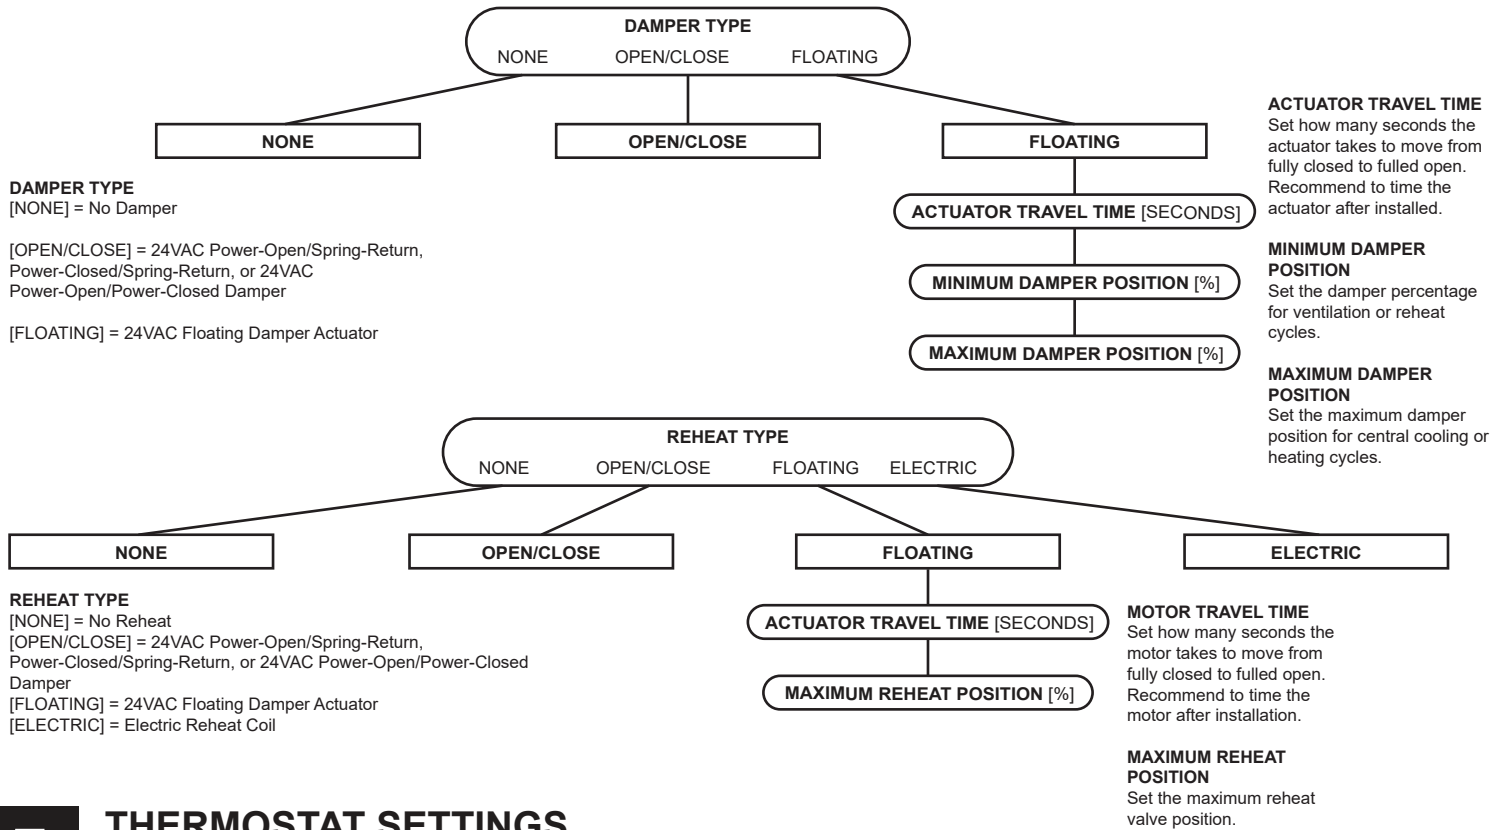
DAMPER TYPE
NONE OPEN/CLOSE FLOATING

NONE

OPEN/CLOSE

FLOATING

ACTUATOR TRAVEL TIME
Set how many seconds the actuator takes to move from fully closed to fulled open. Recommend to time the actuator after installed.

DAMPER TYPE
[NONE] = No Damper

[OPEN/CLOSE] = 24VAC Power-Open/Spring-Return, Power-Closed/Spring-Return, or 24VAC Power-Open/Power-Closed Damper

[FLOATING] = 24VAC Floating Damper Actuator

ACTUATOR TRAVEL TIME [SECONDS]

MINIMUM DAMPER POSITION [%]

MAXIMUM DAMPER POSITION [%]

MINIMUM DAMPER POSITION
Set the damper percentage for ventilation or reheat cycles.

MAXIMUM DAMPER POSITION
Set the maximum damper position for central cooling or heating cycles.

REHEAT TYPE
NONE OPEN/CLOSE FLOATING ELECTRIC

NONE

OPEN/CLOSE

FLOATING

ELECTRIC

REHEAT TYPE
[NONE] = No Reheat
[OPEN/CLOSE] = 24VAC Power-Open/Spring-Return, Power-Closed/Spring-Return, or 24VAC Power-Open/Power-Closed Damper
[FLOATING] = 24VAC Floating Damper Actuator
[ELECTRIC] = Electric Reheat Coil

ACTUATOR TRAVEL TIME [SECONDS]

MAXIMUM REHEAT POSITION [%]

MOTOR TRAVEL TIME
Set how many seconds the motor takes to move from fully closed to fulled open. Recommend to time the motor after installation.

MAXIMUM REHEAT POSITION
Set the maximum reheat valve position.

THERMOSTAT SETTINGS